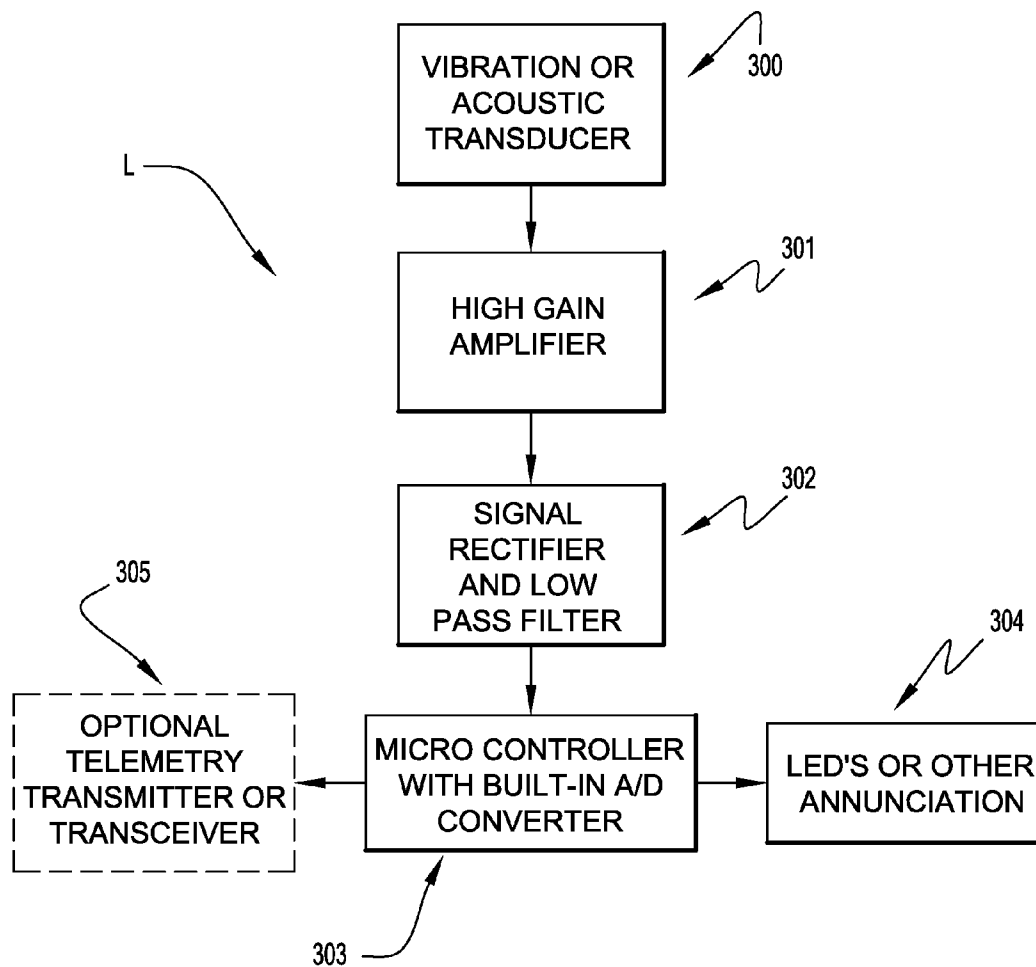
300

VIBRATION OR ACOUSTIC TRANSDUCER

L

301

HIGH GAIN AMPLIFIER

302

SIGNAL RECTIFIER AND LOW PASS FILTER

305

304

OPTIONAL TELEMETRY TRANSMITTER OR TRANSCEIVER

MICRO CONTROLLER WITH BUILT-IN A/D CONVERTER

LED'S OR OTHER ANNUNCIATION

303